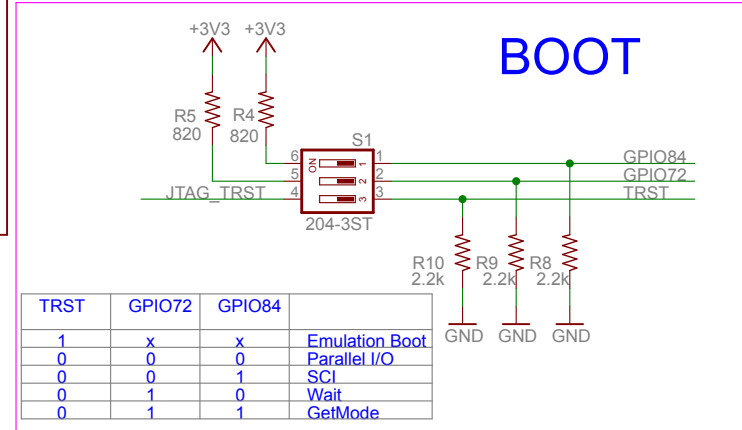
+3V3 +3V3

BOOT

R5
820

R4
820

S1

6 ON 1
5 2
JTAG_TRST 4 3 3

204-3ST

GPIO84
GPIO72
TRST

R10
2.2k

R9
2.2k

R8
2.2k

GND GND GND

| TRST | GPIO72 | GPIO84 | |
|---|---|---|---|
| 1 | x | x | Emulation Boot |
| 0 | 0 | 0 | Parallel I/O |
| 0 | 0 | 1 | SCI |
| 0 | 1 | 0 | Wait |
| 0 | 1 | 1 | GetMode |